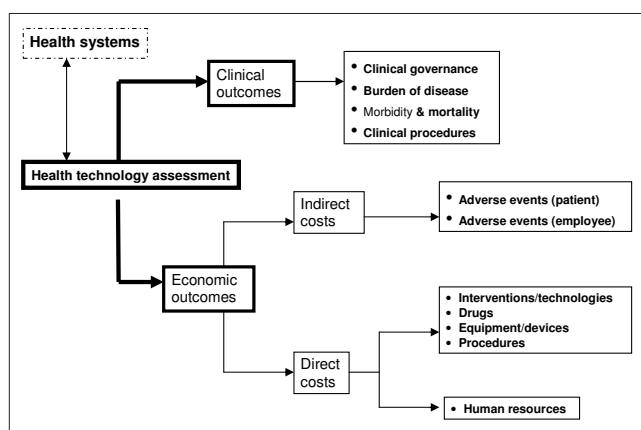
Health systems

Clinical outcomes

• Clinical governance
• Burden of disease
• Morbidity & mortality
• Clinical procedures

Health technology assessment

Indirect costs

• Adverse events (patient)
• Adverse events (employee)

Economic outcomes

• Interventions/technologies
• Drugs
• Equipment/devices
• Procedures

Direct costs

• Human resources